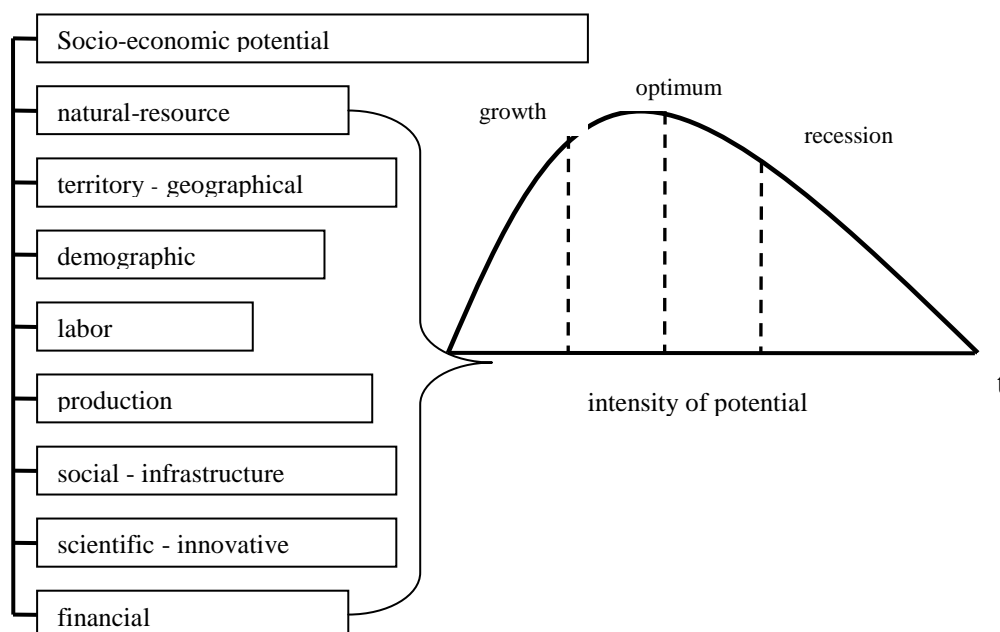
Socio-economic potential

natural-resource

territory - geographical

demographic

labor

production

social - infrastructure

scientific - innovative

financial

growth

optimum

recession

intensity of potential

t